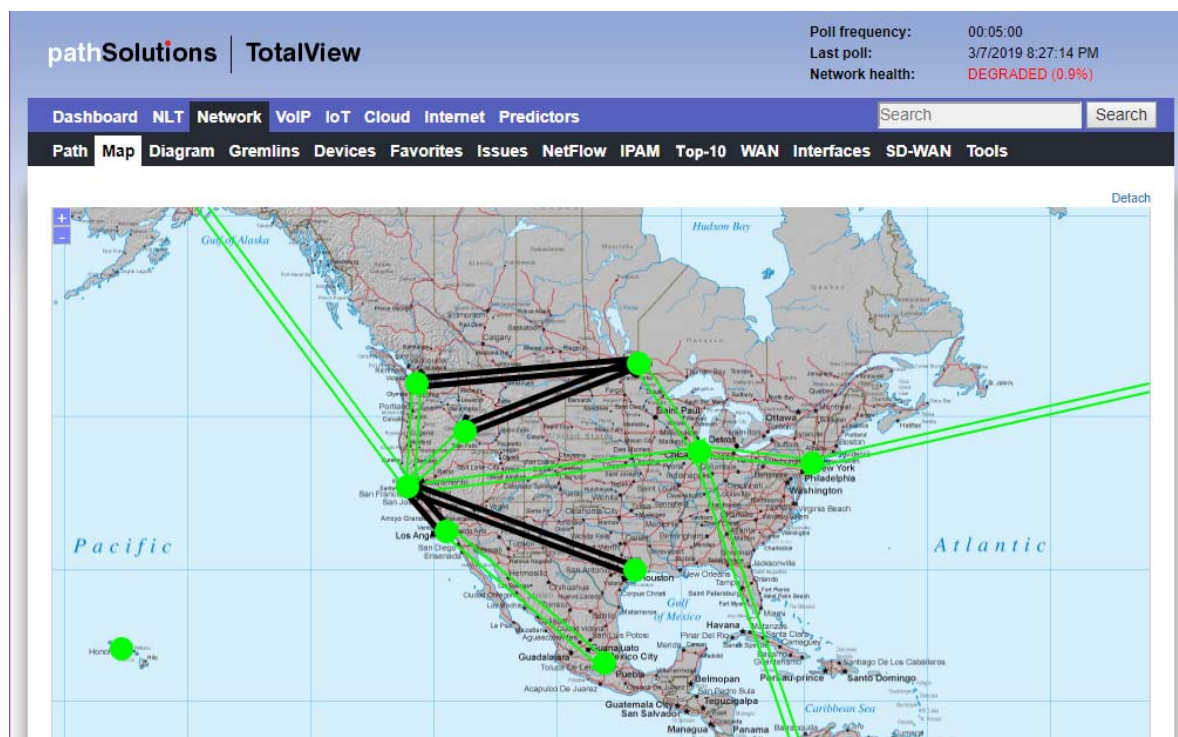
pathSolutions TotalView

Poll frequency: 00:05:00
Last poll: 3/7/2019 8:27:14 PM
Network health: DEGRADED (0.9%)

Dashboard NLT Network VoIP IoT Cloud Internet Predictors Search Search

Path Map Diagram Gremlins Devices Favorites Issues NetFlow IPAM Top-10 WAN Interfaces SD-WAN Tools

Detach

+
-

Gulf of Alaska
Hudson Bay
Pacific
Atlantic
Edmonton
Calgary
Portland
San Francisco
San Jose
Los Angeles
San Diego
Ensenada
Saint Paul
Chicago
Detroit
Ottawa
Toronto
New York
Philadelphia
Washington
Virginia Beach
Houston
San Antonio
New Orleans
Jacksonville
Tampa
Orlando
Miami
Gulf of Mexico
Havana
Guadalajara
Mexico City
Puebla
Acapulco De Juarez
Belmopan
Guatemala City
San Salvador
Tegucigalpa
Managua
Panama
Port-au-prince
Santo Domingo
Santiago De Los Caballeros
Caribbean Sea
Honolulu
Hilo